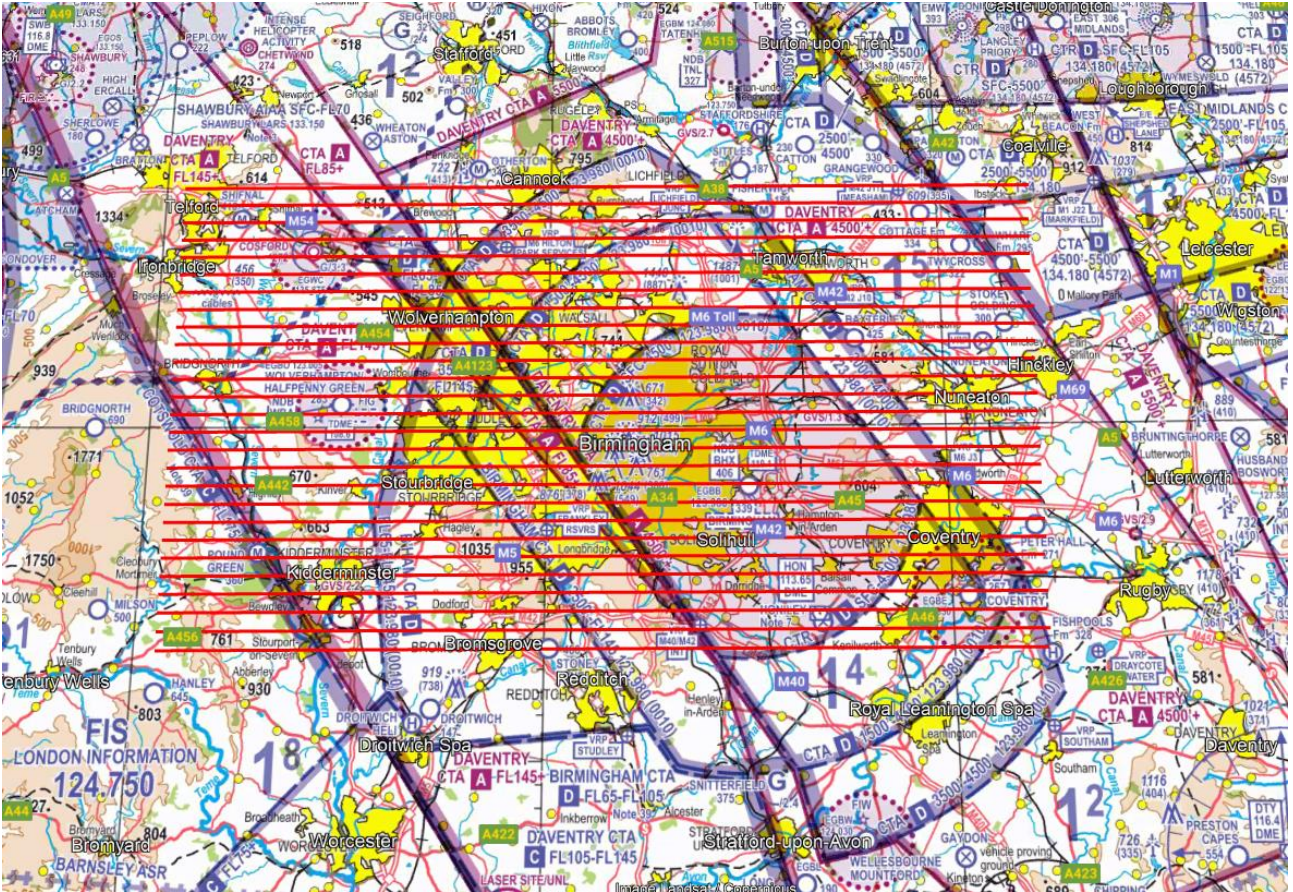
SWB 116.8 DME
A49
LARS 133.150
EGOS
SHAWBURY
PEPLOW 222
INTENSE HELICOPTER ACTIVITY
CHETWYND
518
SEIGHFORD
Stafford
451
HIXON
ABBOTS BROMLEY
EGBM
TATENHILL
A515
Burton upon Trent
CTR D
CTA D
Castle Donington
EAST MIDLANDS
CTA FL105
1500'-FL105 134.180
HIGH ERCALL
423
502
VALLEY
Little Hay
UGELEY
NDB TNL 327
STAFFORDSHIRE
604
LANGLEY PRIORY
SFC-5500'
134.180 (4572)
WYMESWOLD
Loughborough
SHERLOWE
SHAWBURY AIAA SFC-FL70
SHAWBURY LARS 133.150
436
Gnosall
WHEATON ASTON
DAVENTRY CTA A 4500'+
DAVENTRY CTA A FL105
CTA D 2500'-4500'
Coalville
EAST MIDLANDS CTA
499
DAVENTRY
BRATTON
CTA A
TELFORD
CTA A FL85+
OTHERTON
795
LICHFIELD
SITTLES
CATTON
GRANGEWOOD
912
814
1500'-FL105
A5
FL145+
614
Cannock
A38
FISHERWICK
Ibstock
4180
Telford
1334
SHIFNAL
M54
513
Brewood
DAVENTRY CTA A 4500'+
433
CTA D 4500'-5500' 134.180 (4572)
ATCHAM
CONDOVER
COSFORD
VRP
M6
Tamworth
TWYCROSS
Leicester
Ironbridge
Cressage
Broseley
545
A5
M42
Mallory Park
M1
Wigston
-FL70
Much Wenlock
DAVENTRY CTA A FL145+
A454
Wolverhampton
WALSALL
M6 Toll
300
Hinckley
939
BRIDGNORTH
CTA D
A4123
ROYAL
581
HALFPENNY GREEN
FL145+
Nuneaton
M69
BRIDGNORTH 690
A458
Birmingham
M6
A5
BRUNTING THORPE
889 (410)
1771
DUDLEY
TDME
406
M6 J3
Lutterworth
HUSBANDS BOSWORTH
1052
A442
670
Kinver
Stourbridge
STOURBRIDGE
A34
A45
604
M6
663
Hagley
EGBB
RSVRS
Solihull
Hampton-in-Arden
M42
Coventry
M6
732
1750
KIDDERMINSTER
1035
M5
955
Longbridge
COVENTRY
PETER HALL
Cleobury Mortimer
GREEN
Kidderminster
HON 113.65 DME
Balsall Common
Rugby
Cleehill
MILSON 500
Bewdley
Dodford
EGBE COVENTRY
FISHPOOLS
Tenbury Wells
A456
761
Stourport-on-Severn
Bromsgrove
M40/M42
Kenilworth
A46
Fm 328
HANLEY 645
Abberley
930
919 (738)
Redditch
STONEY
REDDITCH
Henley-in-Arden
M40
14
VRP DRAYCOTE WATER
A426
581
803
DROITWICH
Royal Leamington Spa
Leamington
DAVENTRY CTA A 4500'+
FIS LONDON INFORMATION 124.750
Droitwich Spa
18
DAVENTRY CTA A FL145+
BIRMINGHAM CTA D FL65-FL105
SNITTERFIELD 375
Alcester
CTA D 3500'-4500'
VRP SOUTHAM
Southam
12
Daventry
A44
Broadheath
Worcester
A422
DAVENTRY CTA C FL105-FL145
Stratford-upon-Avon
WELLESBOURNE MOUNTFORD
GAYDON
1116 (404)
726 (335)
PRESTON CAPES
DTY 116.4 DME
Bromyard
BARNSLEY ASR
804
Inkberrow
LASER SITE/UNL
A423
Image Landsat / Copernicus